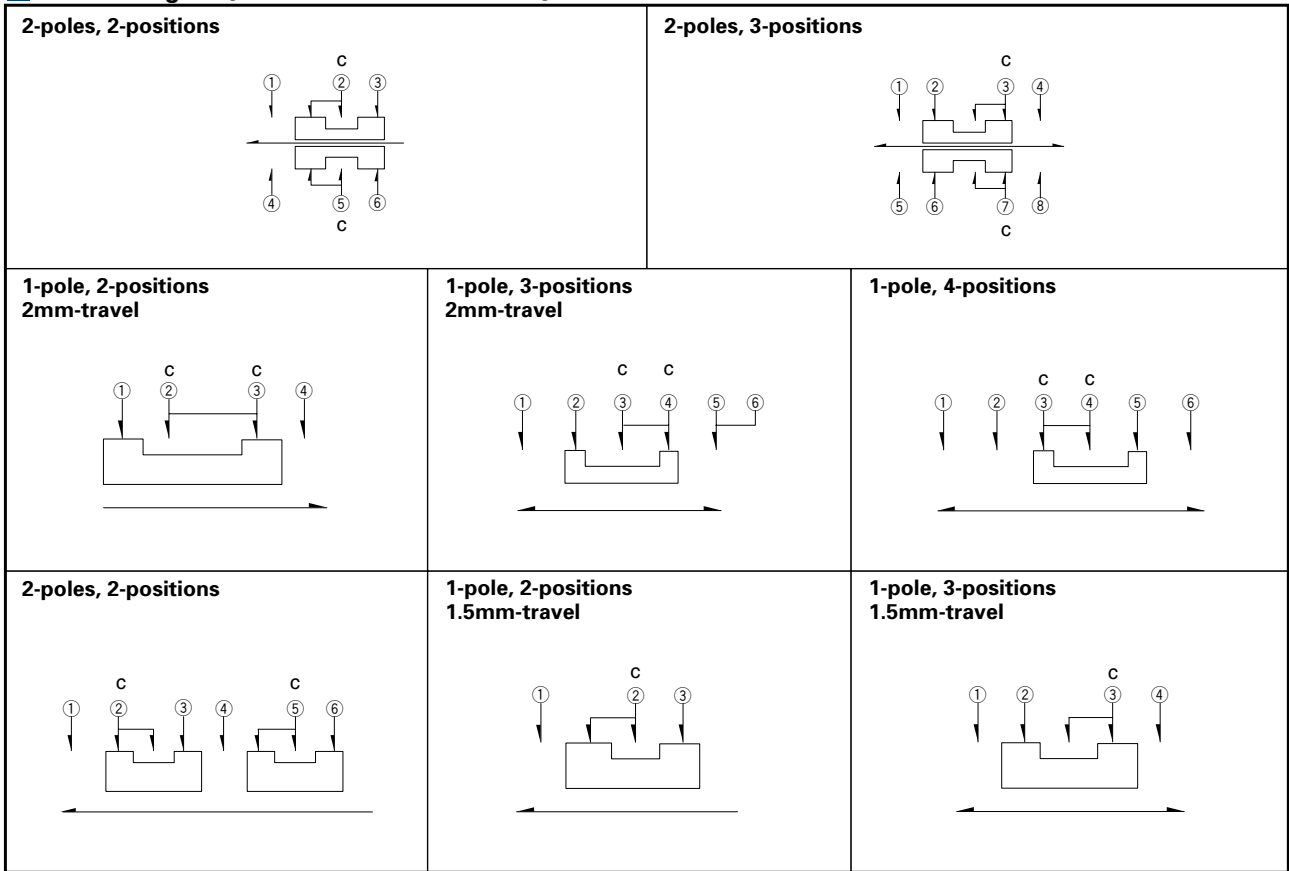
2-poles, 2-positions

C
① ② ③
④ ⑤ ⑥
C

2-poles, 3-positions

C
① ② ③ ④
⑤ ⑥ ⑦ ⑧
C

1-pole, 2-positions
2mm-travel

C C
① ② ③ ④

1-pole, 3-positions
2mm-travel

C C
① ② ③ ④ ⑤ ⑥

1-pole, 4-positions

C C
① ② ③ ④ ⑤ ⑥

2-poles, 2-positions

C C
① ② ③ ④ ⑤ ⑥

1-pole, 2-positions
1.5mm-travel

C
① ② ③

1-pole, 3-positions
1.5mm-travel

C
① ② ③ ④